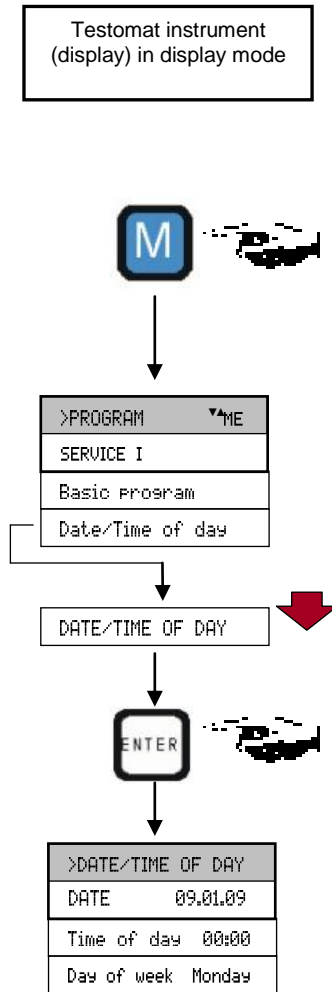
Testomat instrument (display) in display mode

M

>PROGRAM ▾▴ME

SERVICE I

Basic program

Date/Time of day

DATE/TIME OF DAY

ENTER

>DATE/TIME OF DAY

DATE 09.01.09

Time of day 00:00

Day of week Monday